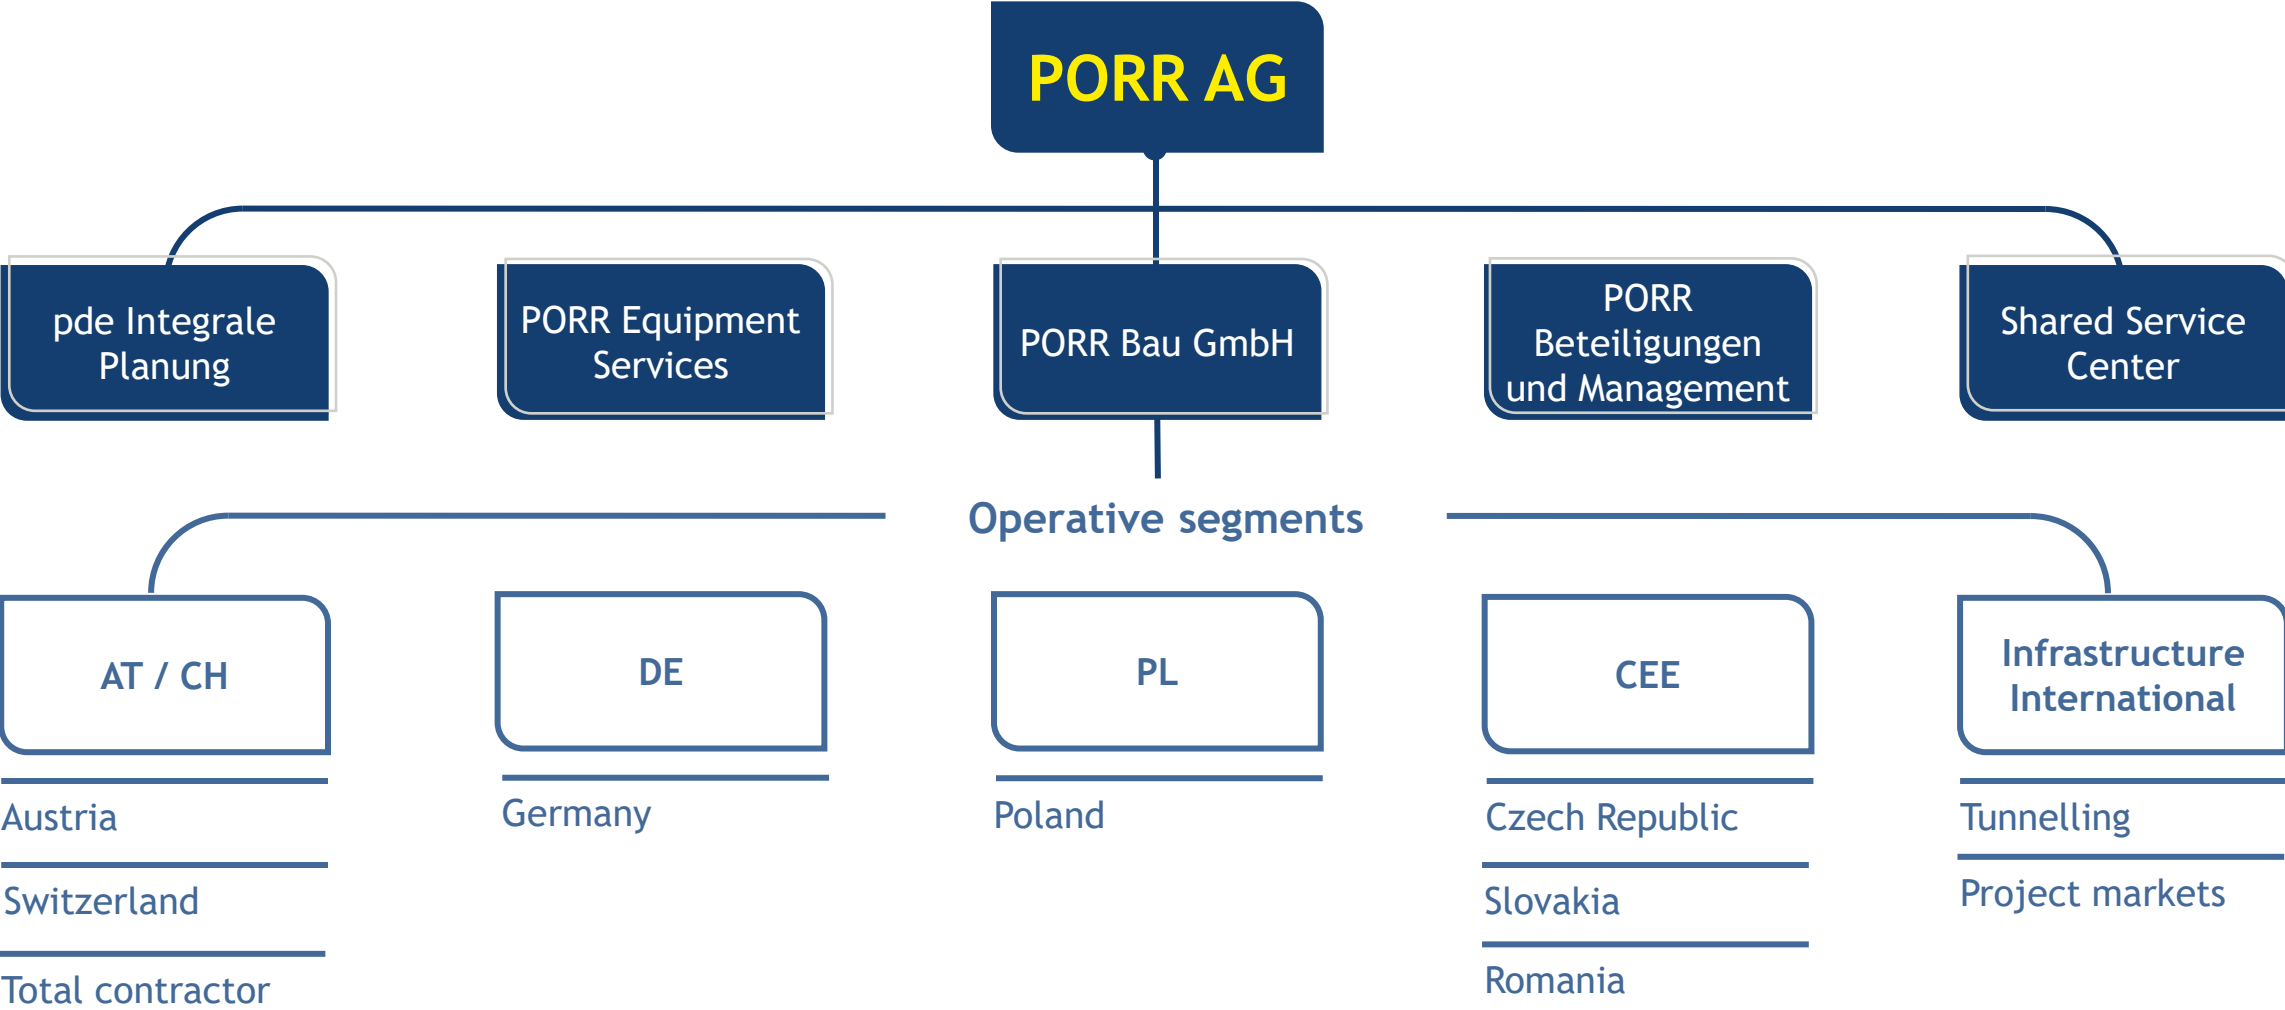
PORR AG

pde Integrale Planung

PORR Equipment Services

PORR Bau GmbH

PORR Beteiligungen und Management

Shared Service Center

Operative segments

AT / CH

DE

PL

CEE

Infrastructure International

Austria

Switzerland

Total contractor

Germany

Poland

Czech Republic

Slovakia

Romania

Tunnelling

Project markets